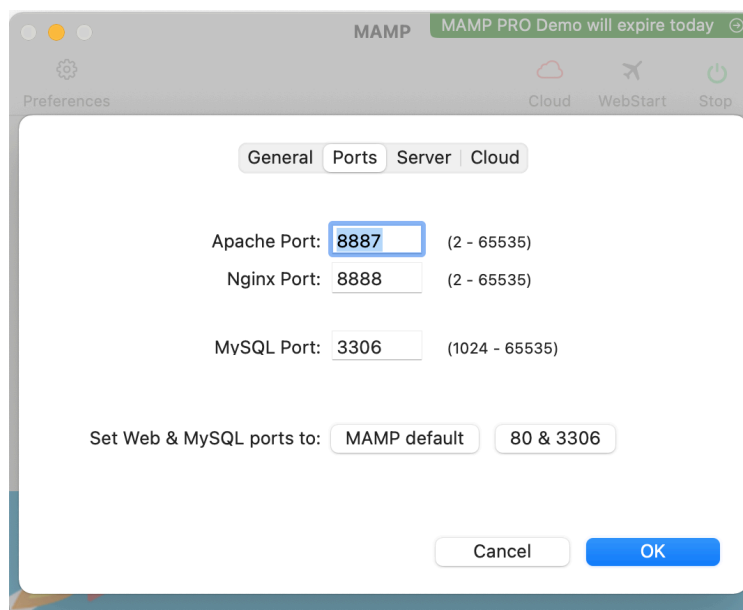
MAMP

MAMP PRO Demo will expire today

Preferences

Cloud WebStart Stop

General Ports Server Cloud

Apache Port: 8887 (2 - 65535)

Nginx Port: 8888 (2 - 65535)

MySQL Port: 3306 (1024 - 65535)

Set Web & MySQL ports to: MAMP default 80 & 3306

Cancel OK